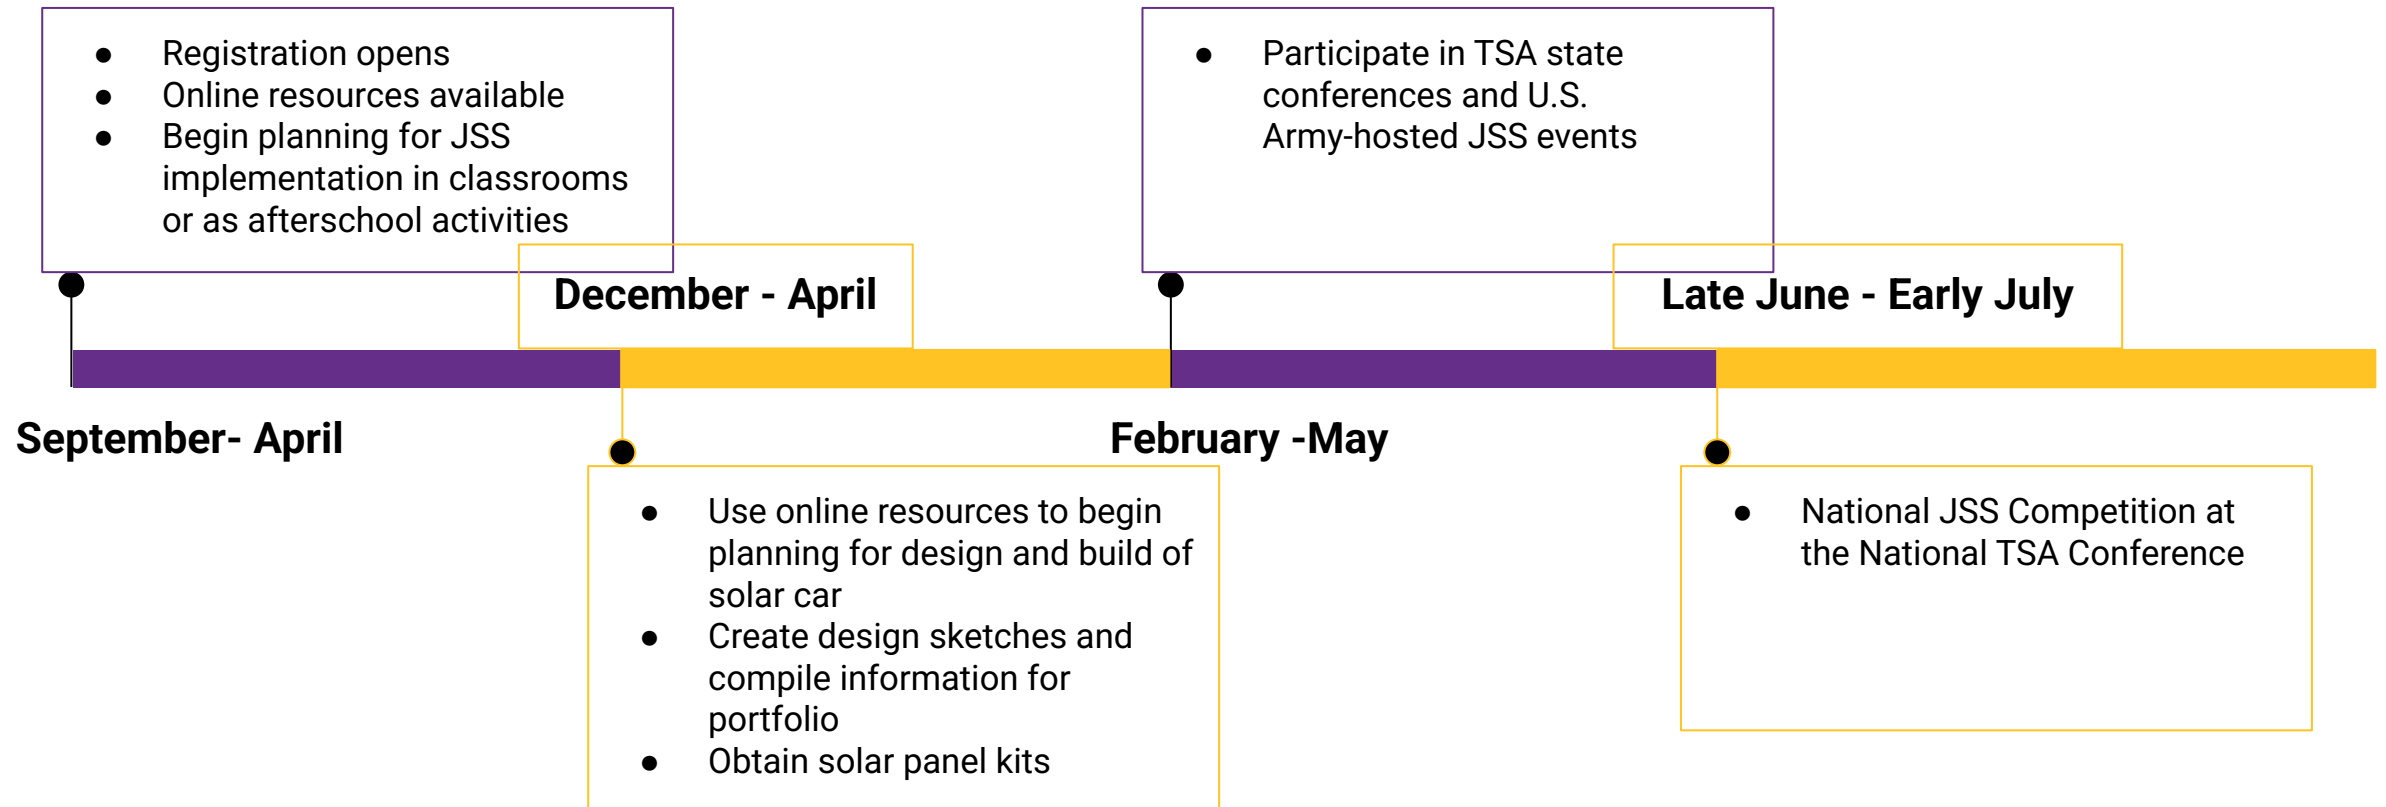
- Registration opens
- Online resources available
- Begin planning for JSS implementation in classrooms or as afterschool activities

September- April

December - April

- Use online resources to begin planning for design and build of solar car
- Create design sketches and compile information for portfolio
- Obtain solar panel kits

- Participate in TSA state conferences and U.S. Army-hosted JSS events

February -May

Late June - Early July

- National JSS Competition at the National TSA Conference